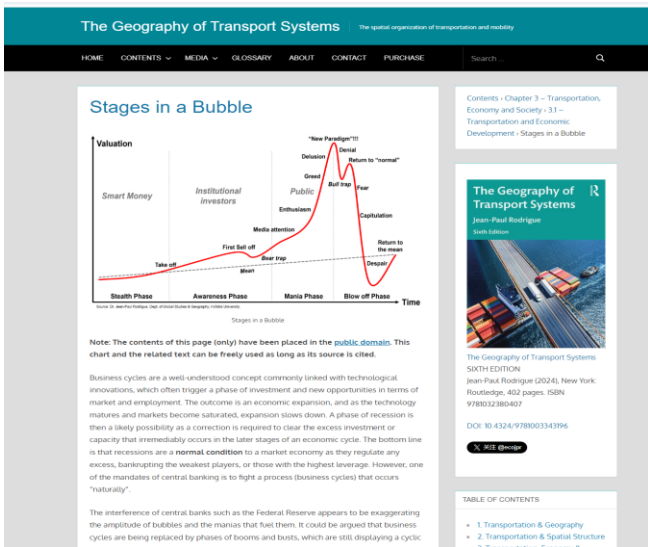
The Geography of Transport Systems The spatial organization of transportation and mobility

HOME CONTENTS MEDIA GLOSSARY ABOUT CONTACT PURCHASE Search ...

Stages in a Bubble

Valuation

Smart Money

Institutional investors

Public

"New Paradigm"!!!

Denial

Delusion

Return to "normal"

Greed

Bull trap

Fear

Enthusiasm

Media attention

Capitulation

First Sell off

Return to the mean

Take off

Bear trap

Mean

Despair

Stealth Phase

Awareness Phase

Mania Phase

Blow off Phase

Time

Source: Dr. Jean-Paul Rodrigue, Dept. of Global Studies & Geography, Hofstra University

Stages in a Bubble

Note: The contents of this page (only) have been placed in the public domain. This chart and the related text can be freely used as long as its source is cited.

Business cycles are a well-understood concept commonly linked with technological innovations, which often trigger a phase of investment and new opportunities in terms of market and employment. The outcome is an economic expansion, and as the technology matures and markets become saturated, expansion slows down. A phase of recession is then a likely possibility as a correction is required to clear the excess investment or capacity that irremediably occurs in the later stages of an economic cycle. The bottom line is that recessions are a normal condition to a market economy as they regulate any excess, bankrupting the weakest players, or those with the highest leverage. However, one of the mandates of central banking is to fight a process (business cycles) that occurs "naturally".

The interference of central banks such as the Federal Reserve appears to be exaggerating the amplitude of bubbles and the manias that fuel them. It could be argued that business cycles are being replaced by phases of booms and busts, which are still displaying a cyclic

Contents › Chapter 3 – Transportation, Economy and Society › 3.1 – Transportation and Economic Development › Stages in a Bubble

The Geography of Transport Systems

Jean-Paul Rodrigue

Sixth Edition

R

The Geography of Transport Systems

SIXTH EDITION

Jean-Paul Rodrigue (2024), New York: Routledge, 402 pages. ISBN 9781032380407

DOI: 10.4324/9781003343196

X 关注 @ecojpr

TABLE OF CONTENTS

1. Transportation & Geography

2. Transportation & Spatial Structure